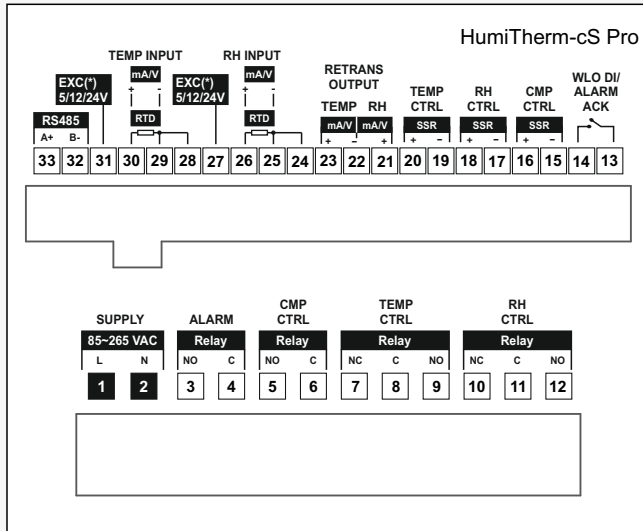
HumiTherm-cS Pro

TEMP INPUT
RH INPUT
RETRANS OUTPUT
TEMP RH
TEMP CTRL
RH CTRL
CMP CTRL
WLO DI/ ALARM ACK

EXC(*) 5/12/24V
mA/V
+ -
RTD
EXC(*) 5/12/24V
mA/V
+ -
RTD
RS485
A+ B-
mA/V
+ -
mA/V
+
SSR
+ -
SSR
+ -
SSR
+ -

33 32 31 30 29 28 27 26 25 24 23 22 21 20 19 18 17 16 15 14 13

SUPPLY
85~265 VAC
L N
ALARM
Relay
NO C
CMP CTRL
Relay
NO C
TEMP CTRL
Relay
NC C NO
RH CTRL
Relay
NC C NO

1 2 3 4 5 6 7 8 9 10 11 12